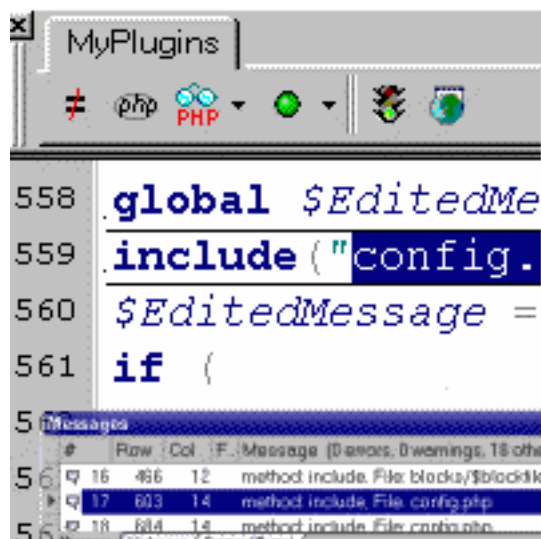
×
MyPlugins

≠ php PHP

558 global $EditedMe
559 include("config.
560 $EditedMessage =
561 if (
5
5
5

Messages
| # | Row | Col | F.. | Message (0 errors, 0 warnings, 18 othe |
|---|---|---|---|---|
| 16 | 466 | 12 | | method include. File: blocks/$blockfil |
| 17 | 603 | 14 | | method include. File: config.php |
| 18 | 604 | 14 | | method include. File: config.php |